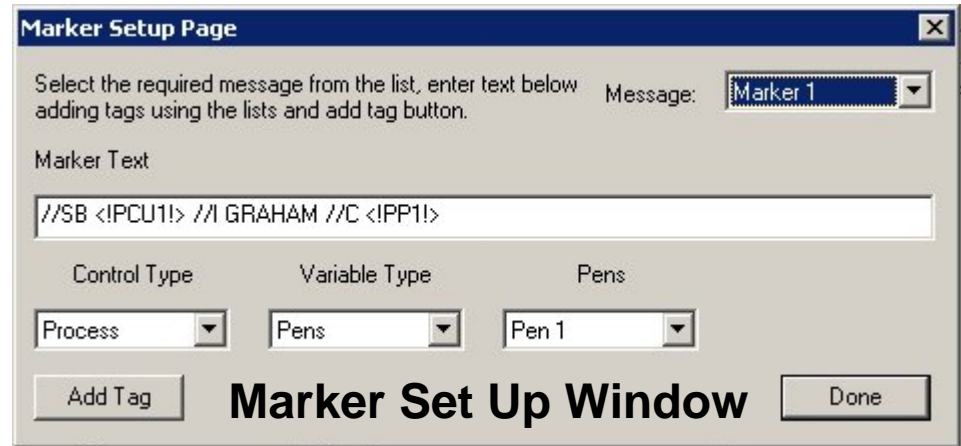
Marker Setup Page

Select the required message from the list, enter text below adding tags using the lists and add tag button.

Message: Marker 1

Marker Text

//SB <!PCU1!> //I GRAHAM //C <!PP1!>

Control Type

Variable Type

Pens

Process

Pens

Pen 1

Add Tag

Marker Set Up Window

Done